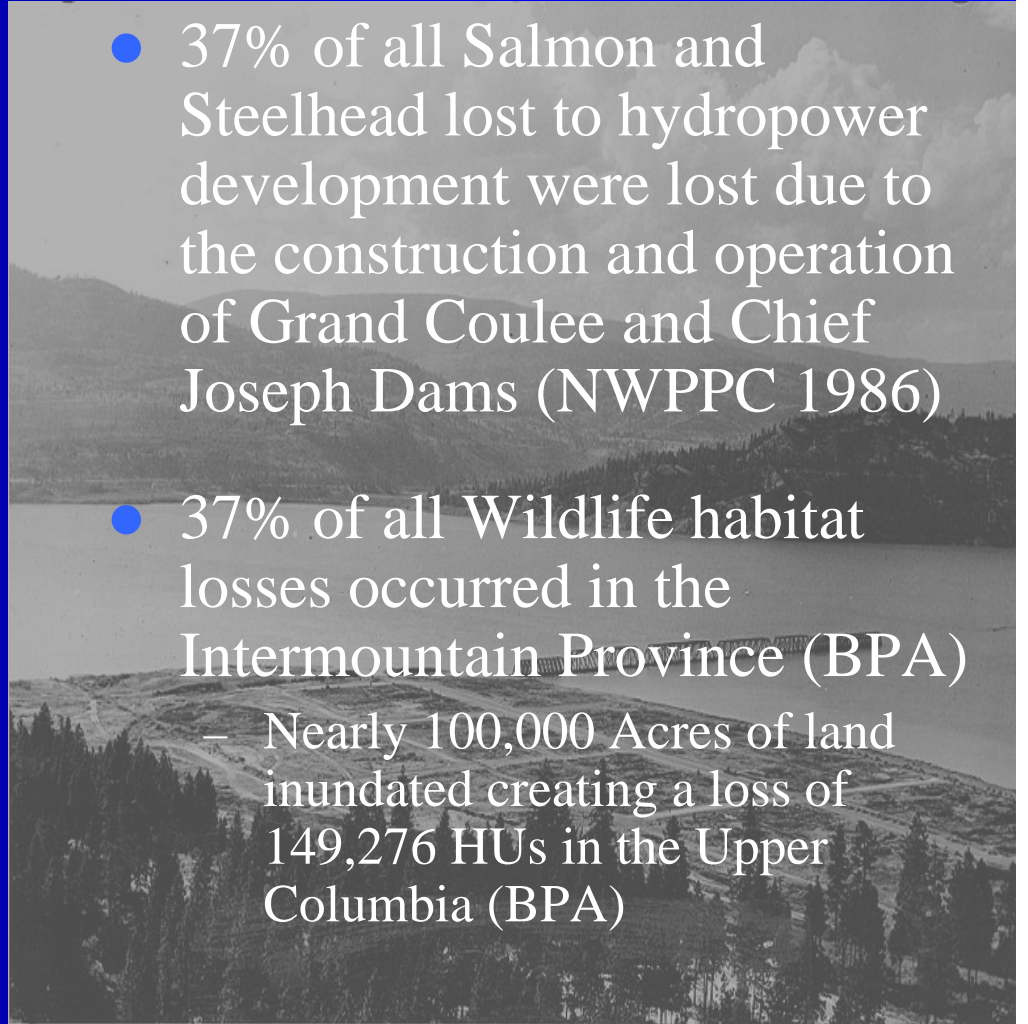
- 37% of all Salmon and Steelhead lost to hydropower development were lost due to the construction and operation of Grand Coulee and Chief Joseph Dams (NWPPC 1986)

- 37% of all Wildlife habitat losses occurred in the Intermountain Province (BPA)
  - Nearly 100,000 Acres of land inundated creating a loss of 149,276 HUs in the Upper Columbia (BPA)